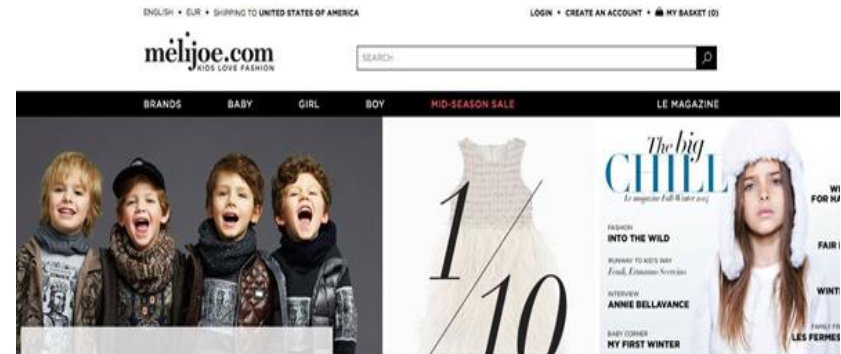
ENGLISH • EUR • SHIPPING TO UNITED STATES OF AMERICA

LOGIN • CREATE AN ACCOUNT • MY BASKET (0)

melijoe.com
KIDS LOVE FASHION

SEARCH

BRANDS BABY GIRL BOY MID-SEASON SALE LE MAGAZINE

1/10

The big CHILL
Le magazine Fall-Winter 2015

FASHION
INTO THE WILD

RUNWAY TO KID'S WAY
Fendi, Ermanno Scervino

INTERVIEW
ANNIE BELLAVANCE

BABY CORNER
MY FIRST WINTER

WI
FOR HA

FAIR I

WINT

FAMILY FR
LES FERMES